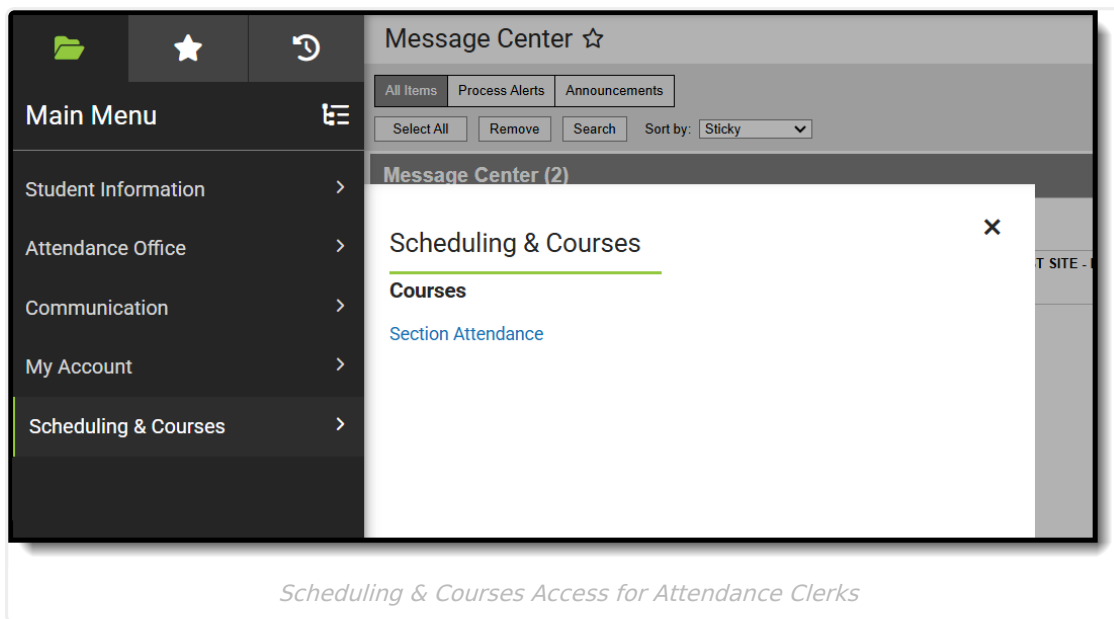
Main Menu

Student Information

Attendance Office

Communication

My Account

Scheduling & Courses

Message Center ☆

All Items | Process Alerts | Announcements

Select All | Remove | Search | Sort by: Sticky

Message Center (2)

Scheduling & Courses

×

Courses

Section Attendance

T SITE - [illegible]

Scheduling & Courses Access for Attendance Clerks